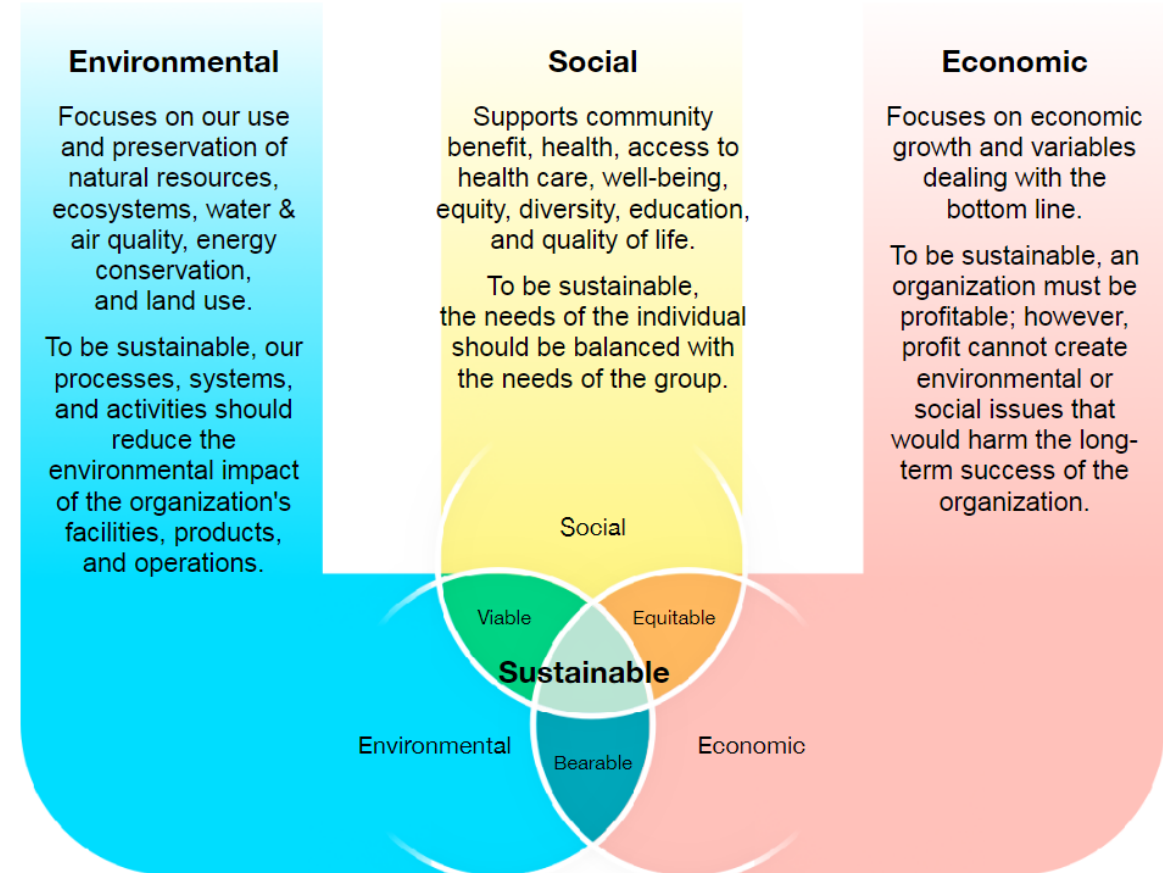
Environmental

Focuses on our use and preservation of natural resources, ecosystems, water & air quality, energy conservation, and land use.

To be sustainable, our processes, systems, and activities should reduce the environmental impact of the organization's facilities, products, and operations.

Social

Supports community benefit, health, access to health care, well-being, equity, diversity, education, and quality of life.

To be sustainable, the needs of the individual should be balanced with the needs of the group.

Economic

Focuses on economic growth and variables dealing with the bottom line.

To be sustainable, an organization must be profitable; however, profit cannot create environmental or social issues that would harm the long-term success of the organization.

Social

Viable

Equitable

Sustainable

Environmental

Bearable

Economic